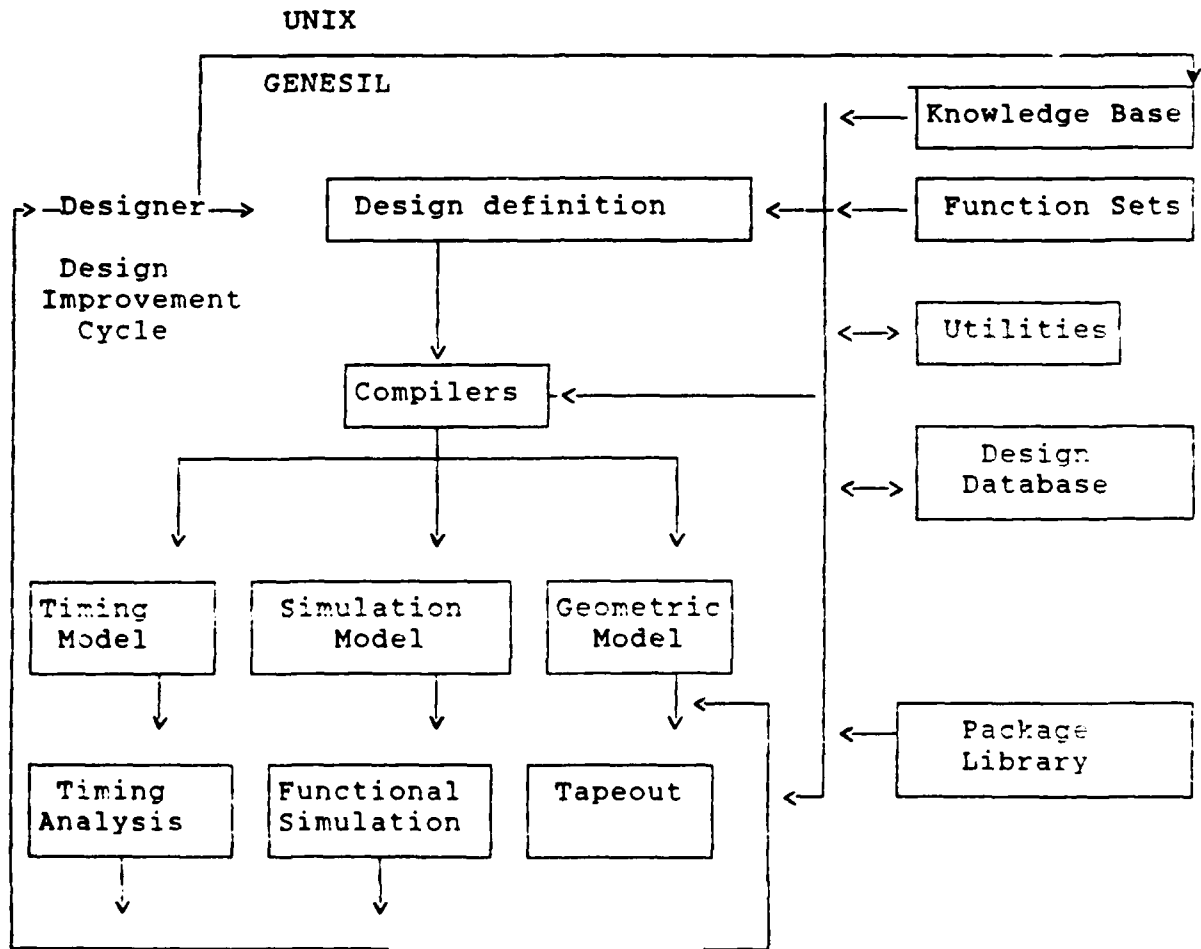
UNIX

GENESIL

Knowledge Base

Designer

Design definition

Function Sets

Design Improvement Cycle

Utilities

Compilers

Design Database

Timing Model

Simulation Model

Geometric Model

Package Library

Timing Analysis

Functional Simulation

Tapeout